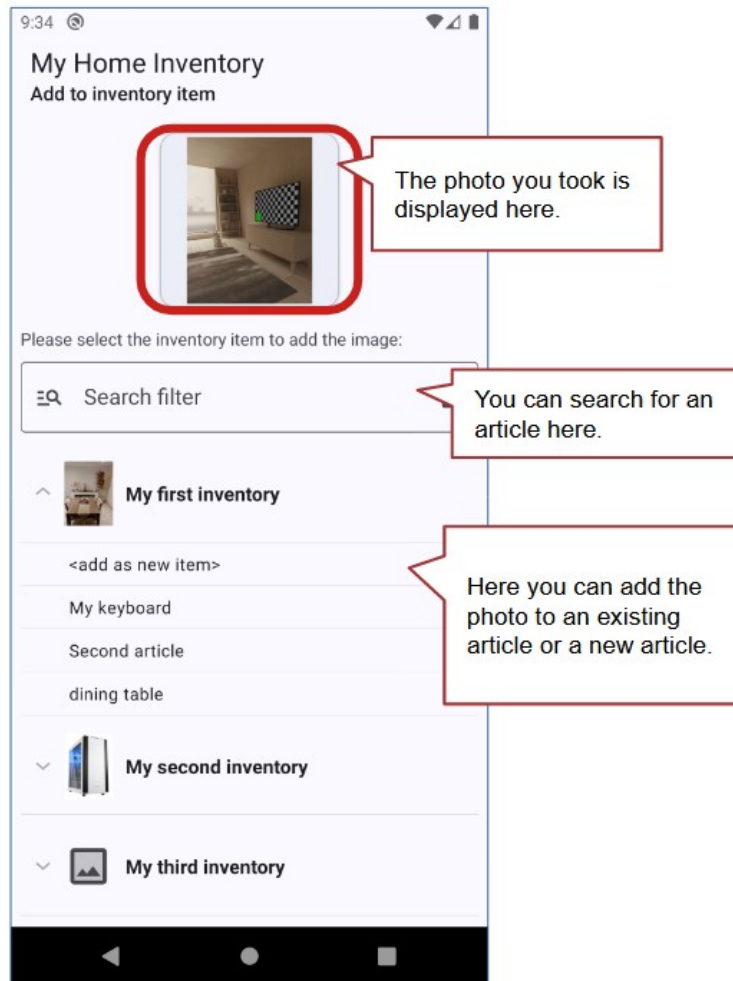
9:34

My Home Inventory
Add to inventory item

The photo you took is displayed here.

Please select the inventory item to add the image:

Search filter

You can search for an article here.

My first inventory

<add as new item>

My keyboard

Second article

dining table

Here you can add the photo to an existing article or a new article.

My second inventory

My third inventory